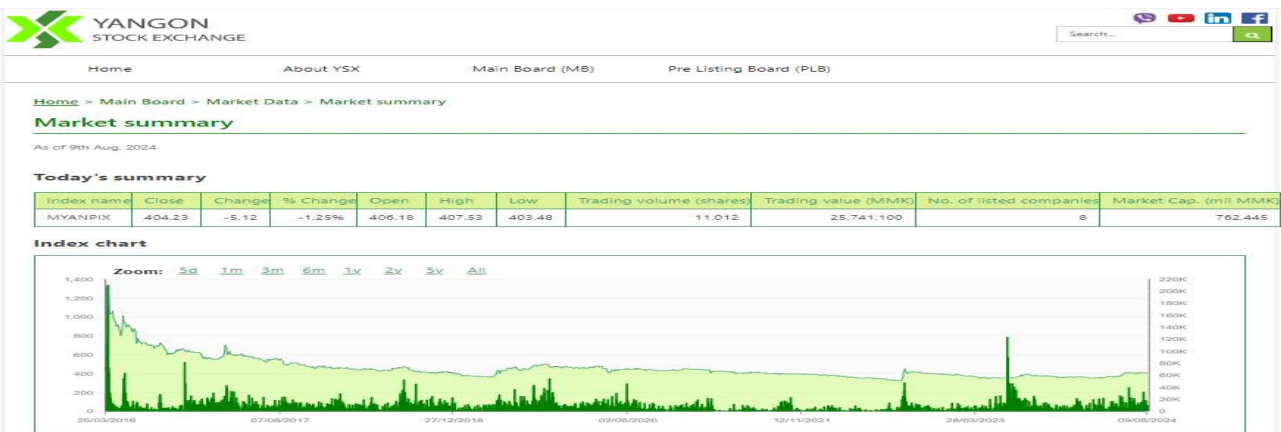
YANGON
STOCK EXCHANGE

Search...

Home About YSX Main Board (MB) Pre Listing Board (PLB)

Home > Main Board > Market Data > Market summary

Market summary

As of 9th Aug, 2024

Today's summary

| Index name | Close | Change | % Change | Open | High | Low | Trading volume (shares) | Trading value (MMK) | No. of listed companies | Market Cap. (mil MMK) |
|---|---|---|---|---|---|---|---|---|---|---|
| MYANPIX | 404.23 | -5.12 | -1.25% | 406.18 | 407.53 | 403.48 | 11,012 | 25,741,100 | 8 | 762,445 |

Index chart

Zoom: 5d 1m 3m 6m 1y 2y 5y All

1,400
1,200
1,000
800
600
400
200
0

220K
200K
180K
160K
140K
120K
100K
80K
60K
40K
20K
0

25/03/2016 07/08/2017 27/12/2018 02/06/2020 12/11/2021 28/03/2023 09/08/2024